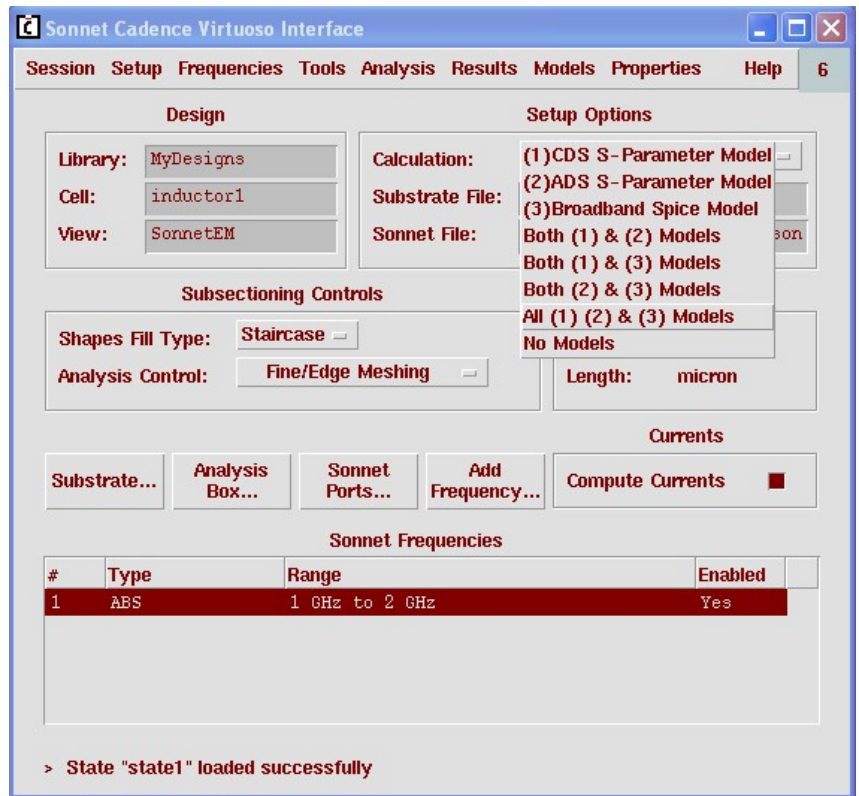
Sonnet Cadence Virtuoso Interface

Session Setup Frequencies Tools Analysis Results Models Properties Help 6

Design

Library: MyDesigns
Cell: inductor1
View: SonnetEM

Setup Options

Calculation:
Substrate File:
Sonnet File:

(1)CDS S-Parameter Model
(2)ADS S-Parameter Model
(3)Broadband Spice Model
Both (1) & (2) Models
Both (1) & (3) Models
Both (2) & (3) Models
All (1) (2) & (3) Models
No Models

son

Subsectioning Controls

Shapes Fill Type: Staircase
Analysis Control: Fine/Edge Meshing

Length: micron

Currents

Substrate... Analysis Box... Sonnet Ports... Add Frequency... Compute Currents

Sonnet Frequencies

| # | Type | Range | Enabled |
|---|---|---|---|
| 1 | ABS | 1 GHz to 2 GHz | Yes |

> State "state1" loaded successfully